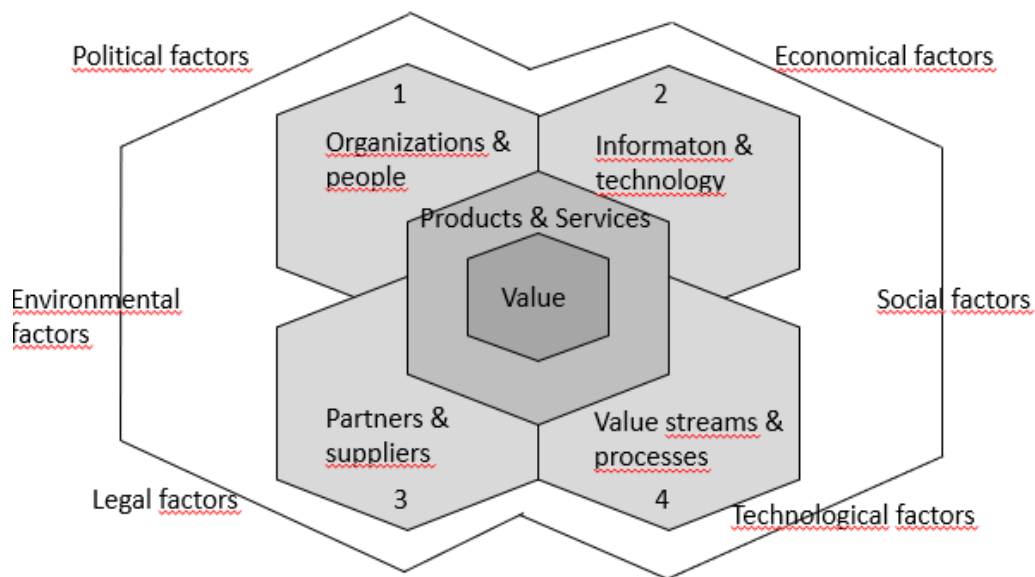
Political factors

Economical factors

1

2

Organizations & people

Informaton & technology

Products & Services

Value

Environmental factors

Social factors

Partners & suppliers

Value streams & processes

3

4

Legal factors

Technological factors